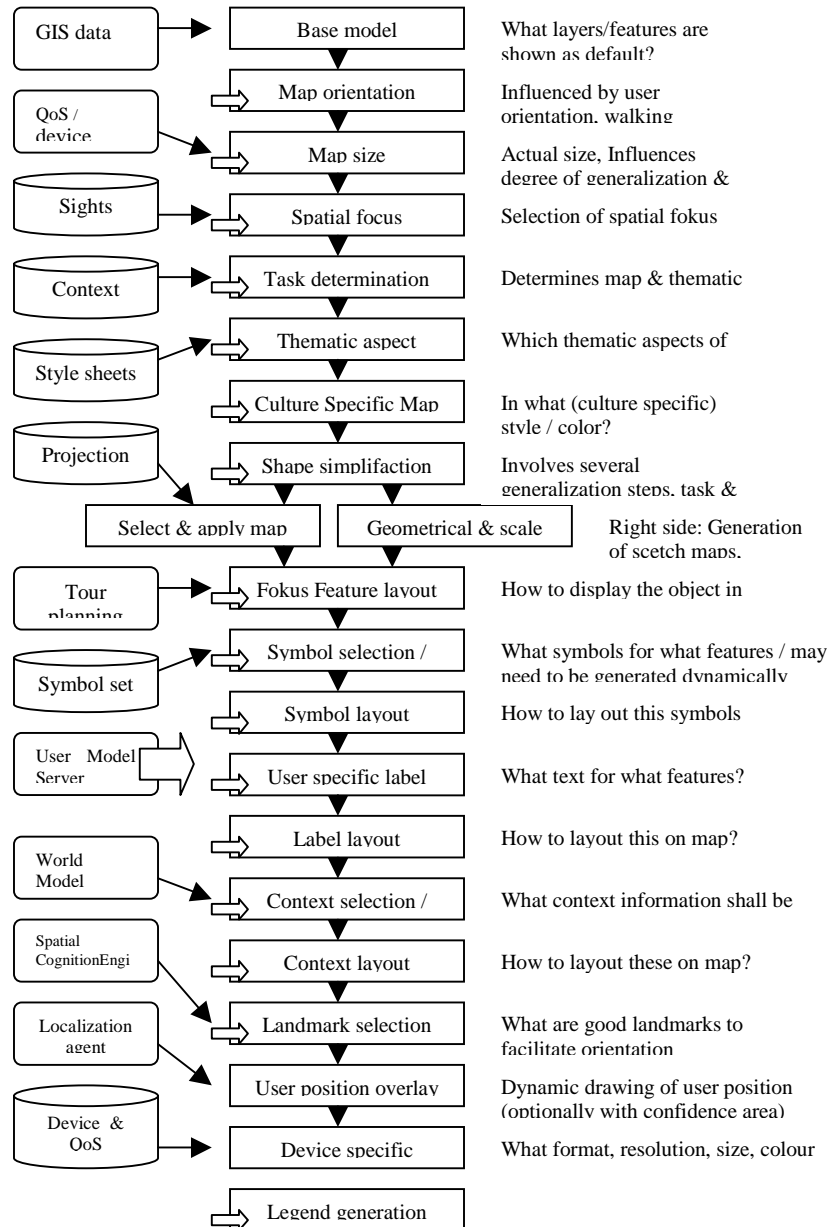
GIS data

Base model

What layers/features are shown as default?

Map orientation

Influenced by user orientation, walking

QoS / device

Map size

Actual size, Influences degree of generalization &

Sights

Spatial focus

Selection of spatial fokus

Context

Task determination

Determines map & thematic

Style sheets

Thematic aspect

Which thematic aspects of

Culture Specific Map

In what (culture specific) style / color?

Projection

Shape simplifaction

Involves several generalization steps, task &

Select & apply map

Geometrical & scale

Right side: Generation of scetch maps.

Tour planning

Fokus Feature layout

How to display the object in

Symbol set

Symbol selection /

What symbols for what features / may need to be generated dynamically

Symbol layout

How to lay out this symbols

User Model Server

User specific label

What text for what features?

Label layout

How to layout this on map?

World Model

Context selection /

What context information shall be

Spatial CognitionEngi

Context layout

How to layout these on map?

Localization agent

Landmark selection

What are good landmarks to facilitate orientation

User position overlay

Dynamic drawing of user position (optionally with confidence area)

Device & QoS

Device specific

What format, resolution, size, colour

Legend generation